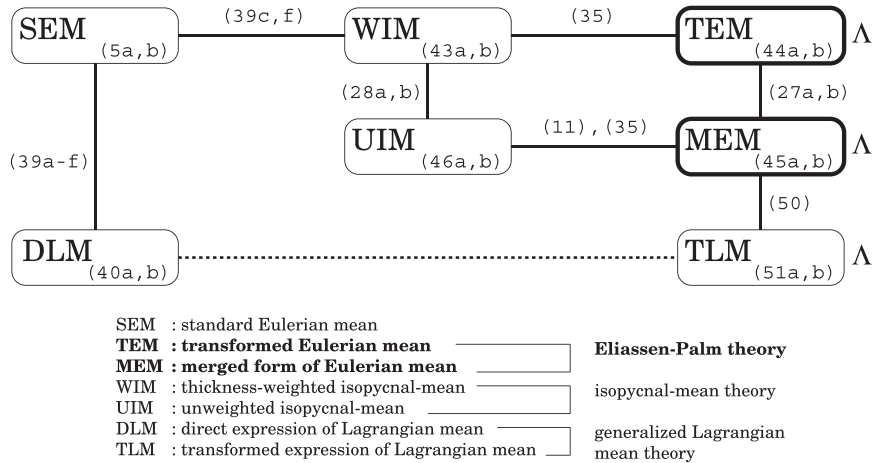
SEM (5a,b)
(39c,f)
WIM (43a,b)
(35)
TEM (44a,b) $\Lambda$

(28a,b)
(27a,b)

(39a-f)
UIM (46a,b)
(11),(35)
MEM (45a,b) $\Lambda$

(50)

DLM (40a,b)
TLM (51a,b) $\Lambda$

SEM : standard Eulerian mean
**TEM : transformed Eulerian mean**
**MEM : merged form of Eulerian mean**
WIM : thickness-weighted isopycnal-mean
UIM : unweighted isopycnal-mean
DLM : direct expression of Lagrangian mean
TLM : transformed expression of Lagrangian mean

**Eliassen-Palm theory**

isopycnal-mean theory

generalized Lagrangian mean theory